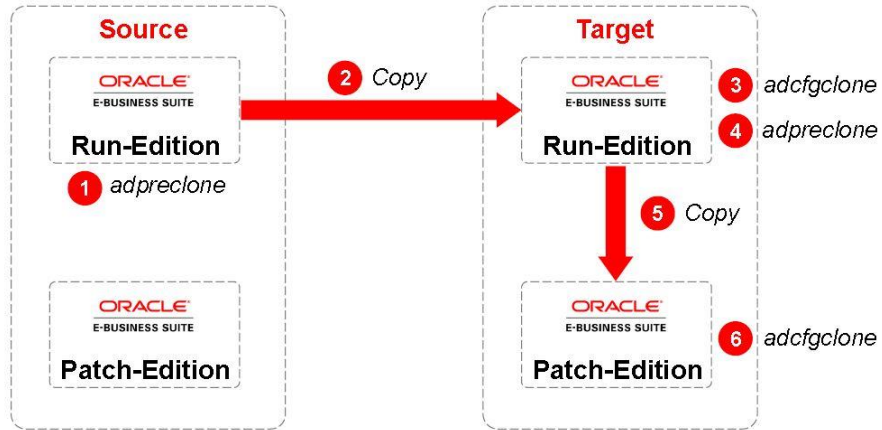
Source

ORACLE
E-BUSINESS SUITE
Run-Edition

1 adpreclone

ORACLE
E-BUSINESS SUITE
Patch-Edition

2 Copy

Target

ORACLE
E-BUSINESS SUITE
Run-Edition

3 adcfgclone

4 adpreclone

5 Copy

ORACLE
E-BUSINESS SUITE
Patch-Edition

6 adcfgclone